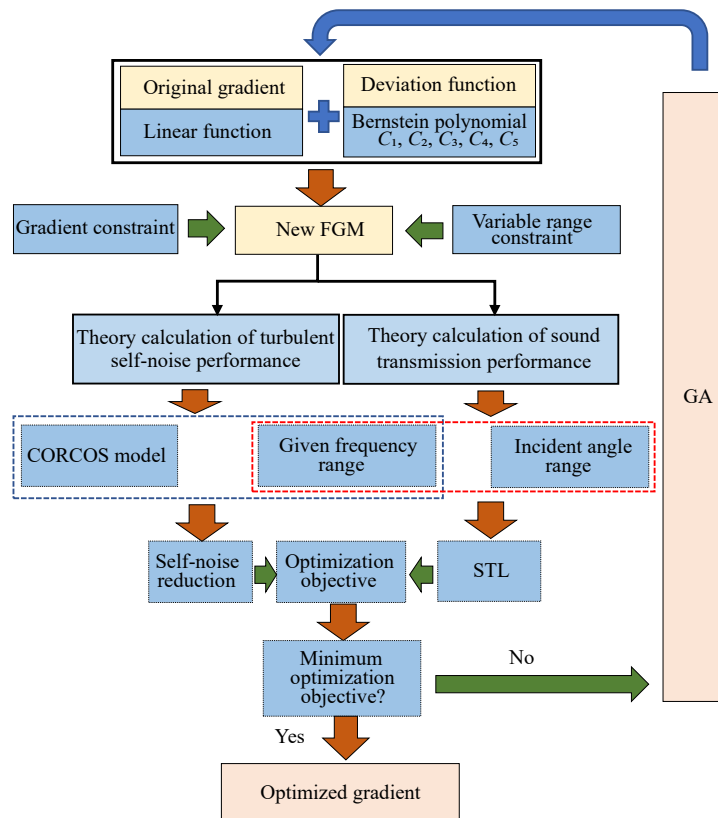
Original gradient

Linear function

Deviation function

Bernstein polynomial $C_1$, $C_2$, $C_3$, $C_4$, $C_5$

Gradient constraint

New FGM

Variable range constraint

Theory calculation of turbulent self-noise performance

Theory calculation of sound transmission performance

GA

CORCOS model

Given frequency range

Incident angle range

Self-noise reduction

Optimization objective

STL

Minimum optimization objective?

No

Yes

Optimized gradient